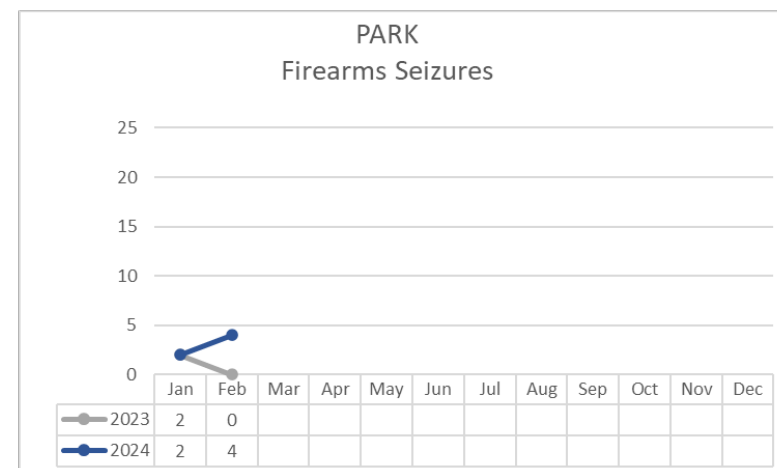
PARK
Firearms Seizures

25
20
15
10
5
0

| | Jan | Feb | Mar | Apr | May | Jun | Jul | Aug | Sep | Oct | Nov | Dec |
|---|---|---|---|---|---|---|---|---|---|---|---|---|
| 2023 | 2 | 0 | | | | | | | | | | |
| 2024 | 2 | 4 | | | | | | | | | | |